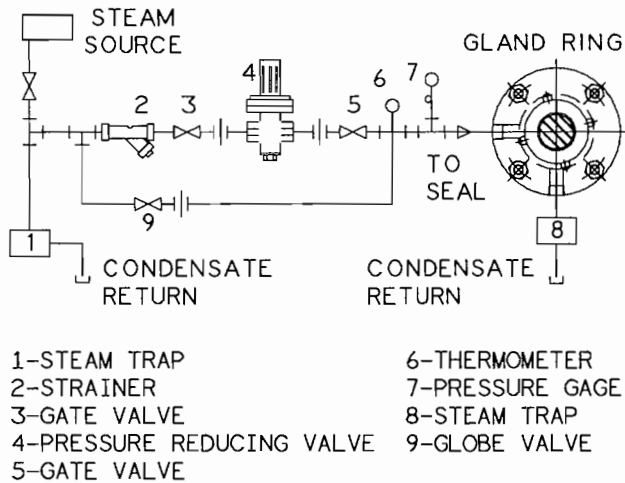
STEAM SOURCE

GLAND RING

4

2 3

5 6 7

TO SEAL

9

1

CONDENSATE RETURN

8

CONDENSATE RETURN

1-STEAM TRAP
2-STRAINER
3-GATE VALVE
4-PRESSURE REDUCING VALVE
5-GATE VALVE

6-THERMOMETER
7-PRESSURE GAGE
8-STEAM TRAP
9-GLOBE VALVE